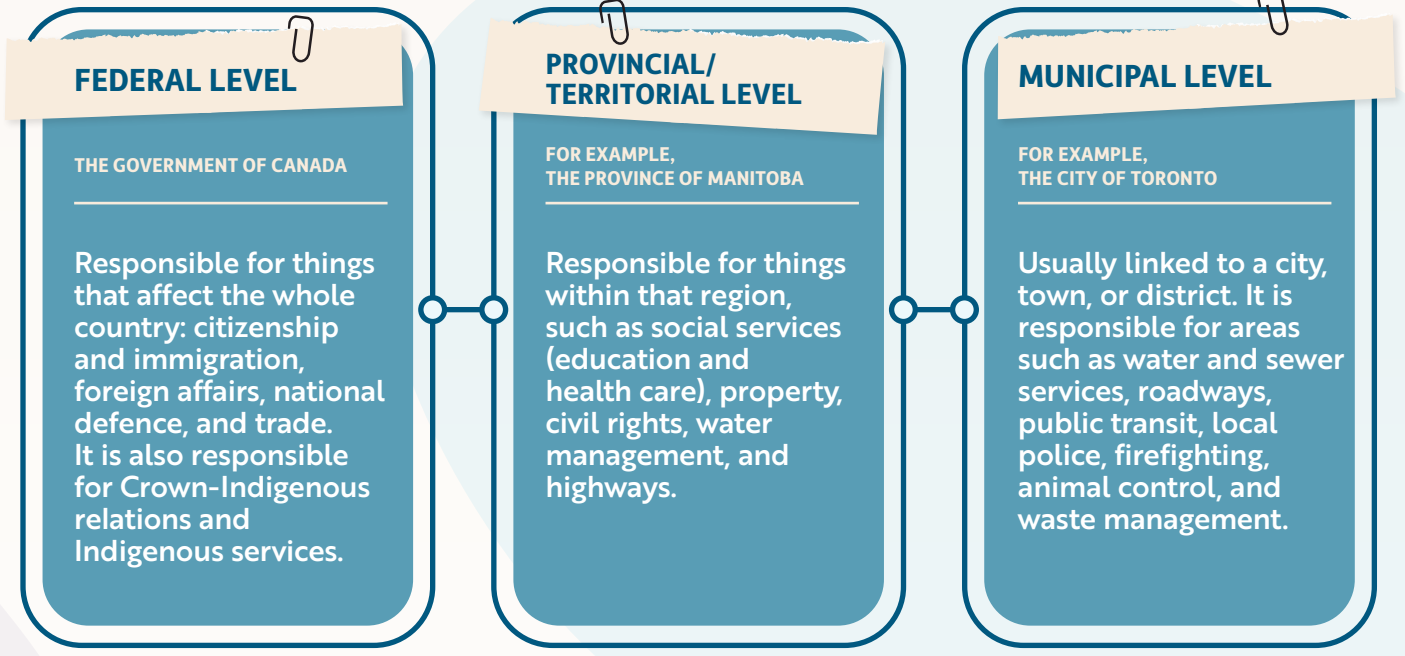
FEDERAL LEVEL

THE GOVERNMENT OF CANADA

Responsible for things that affect the whole country: citizenship and immigration, foreign affairs, national defence, and trade. It is also responsible for Crown-Indigenous relations and Indigenous services.

PROVINCIAL/ TERRITORIAL LEVEL

FOR EXAMPLE, THE PROVINCE OF MANITOBA

Responsible for things within that region, such as social services (education and health care), property, civil rights, water management, and highways.

MUNICIPAL LEVEL

FOR EXAMPLE, THE CITY OF TORONTO

Usually linked to a city, town, or district. It is responsible for areas such as water and sewer services, roadways, public transit, local police, firefighting, animal control, and waste management.